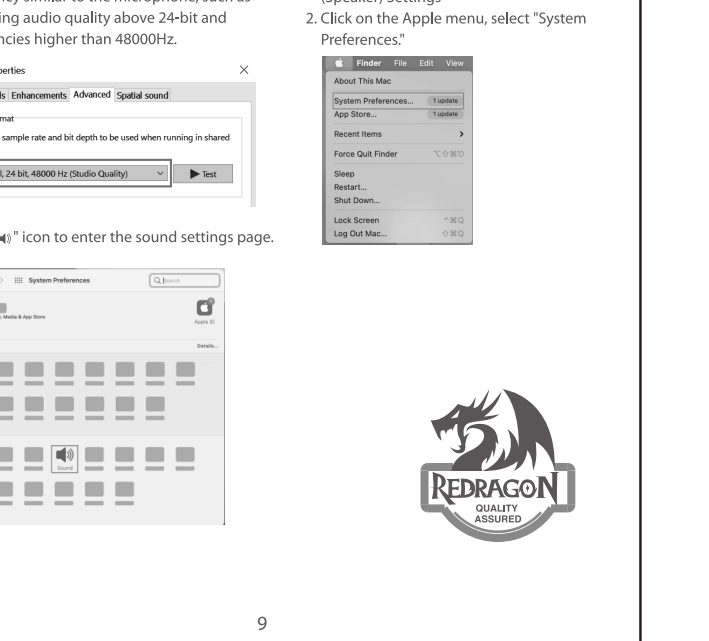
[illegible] similar to the microphone, such as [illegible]ing audio quality above 24-bit and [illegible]ncies higher than 48000Hz.

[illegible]perties ×

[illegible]ls Enhancements Advanced Spatial sound

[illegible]mat

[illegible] sample rate and bit depth to be used when running in shared

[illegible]l, 24 bit, 48000 Hz (Studio Quality) ▶ Test

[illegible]" icon to enter the sound settings page.

System Preferences Search

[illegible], Media & App Store Apple ID

Details...

Sound

(Speaker) Settings

2. Click on the Apple menu, select "System Preferences."

Finder File Edit View

About This Mac

System Preferences... 1 update

App Store... 1 update

Recent Items >

Force Quit Finder ⌥⇧⌘⎋

Sleep

Restart...

Shut Down...

Lock Screen ^⌘Q

Log Out Mac... ⇧⌘Q

REDRAGON

QUALITY ASSURED

9